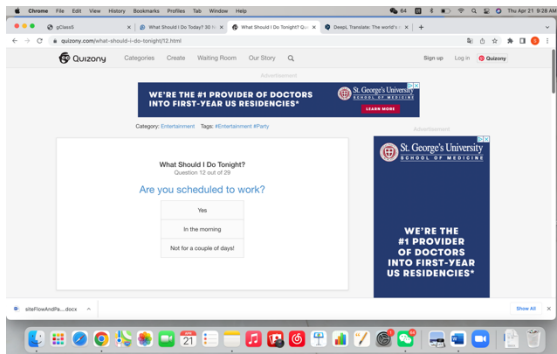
Chrome File Edit View History Bookmarks Profiles Tab Window Help

Thu Apr 21 9:28 AM

gClassic

What Should I Do Today? 30 Fu

What Should I Do Tonight? Qu

DeepL Translate: The world's

quizony.com/what-should-i-do-tonight/12.html

Quizony Categories Create Waiting Room Our Story

Sign up Log in Quizony

Advertisement

WE'RE THE #1 PROVIDER OF DOCTORS INTO FIRST-YEAR US RESIDENCIES*

St. George's University SCHOOL OF MEDICINE

LEARN MORE

Category: Entertainment Tags: #Entertainment #Party

Advertisement

What Should I Do Tonight?

Question 12 out of 29

Are you scheduled to work?

Yes

In the morning

Not for a couple of days!

St. George's University SCHOOL OF MEDICINE

WE'RE THE #1 PROVIDER OF DOCTORS INTO FIRST-YEAR US RESIDENCIES*

siteFlowAndPa....docx

Show All

21